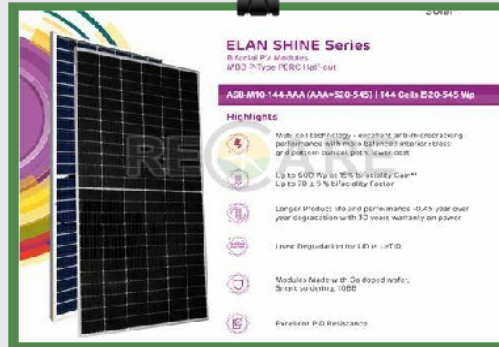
Solar

ELAN SHINE Series

Bifacial PV Modules
M10 P-Type PERC Half-cut

A10-M10-144-AAA (AAA=520-545) | 144 Cells 520-545 Wp

Highlights

Multi-cell technology - excellent anti-microcracking performance with more balanced interior stress and pattern current, prevents power loss

Up to 600 Wp at 15% bifaciality Gain**
Up to 70 ± 5 % bifaciality factor

Longer product life and performance -0.45 year over year degradation with 30 years warranty on power

Low Degradation for LID & LeTID

Modules Made with Ga doped wafer, Smart soldering, 10BB

Excellent PID Resistance

REC